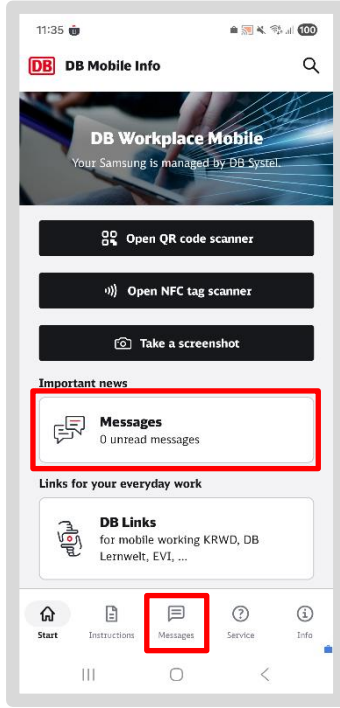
11:35

100

DB DB Mobile Info

DB Workplace Mobile

Your Samsung is managed by DB Systel.

Open QR code scanner

Open NFC tag scanner

Take a screenshot

Important news

Messages
0 unread messages

Links for your everyday work

DB Links
for mobile working KRWD, DB Lernwelt, EVI, ...

Start

Instructions

Messages

Service

Info